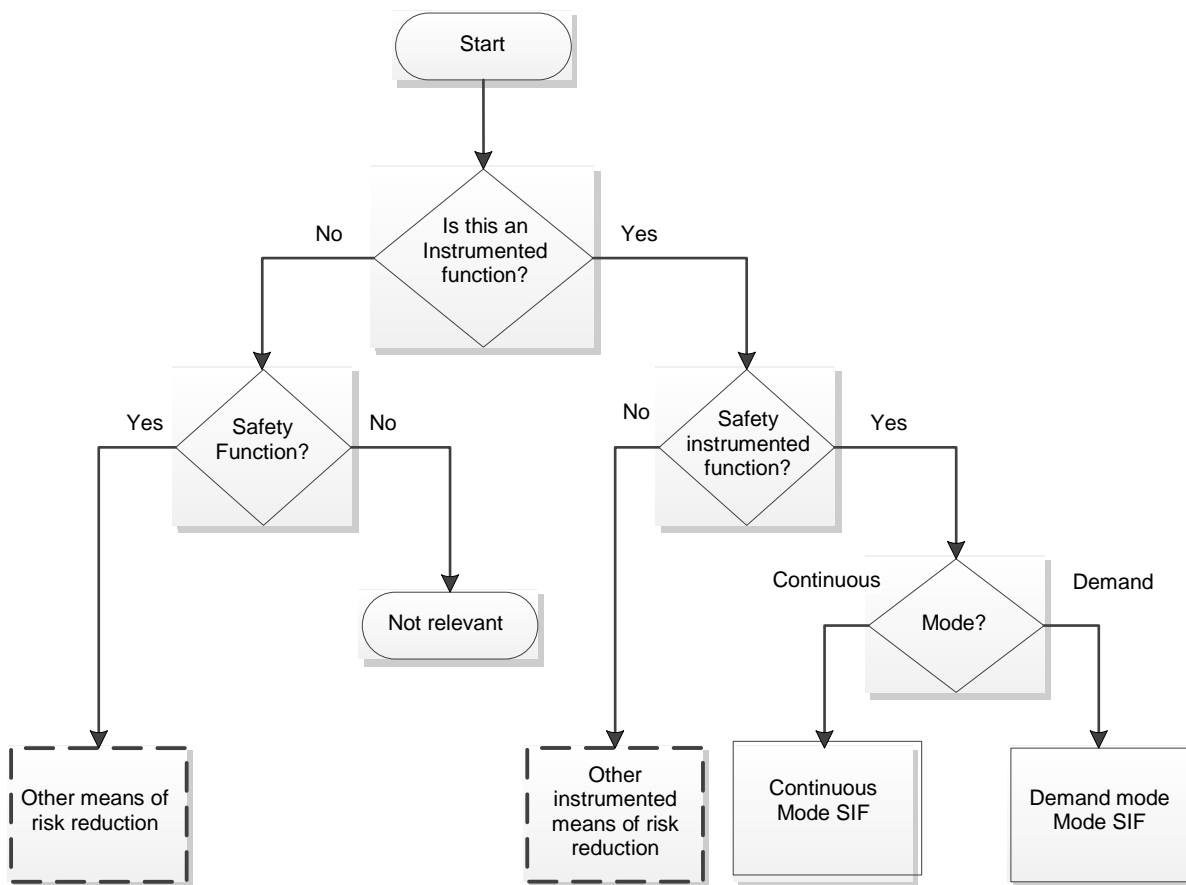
Start

Is this an Instrumented function?

No

Yes

Safety Function?

Yes

No

Not relevant

Other means of risk reduction

Safety instrumented function?

No

Yes

Other instrumented means of risk reduction

Mode?

Continuous

Demand

Continuous Mode SIF

Demand mode Mode SIF